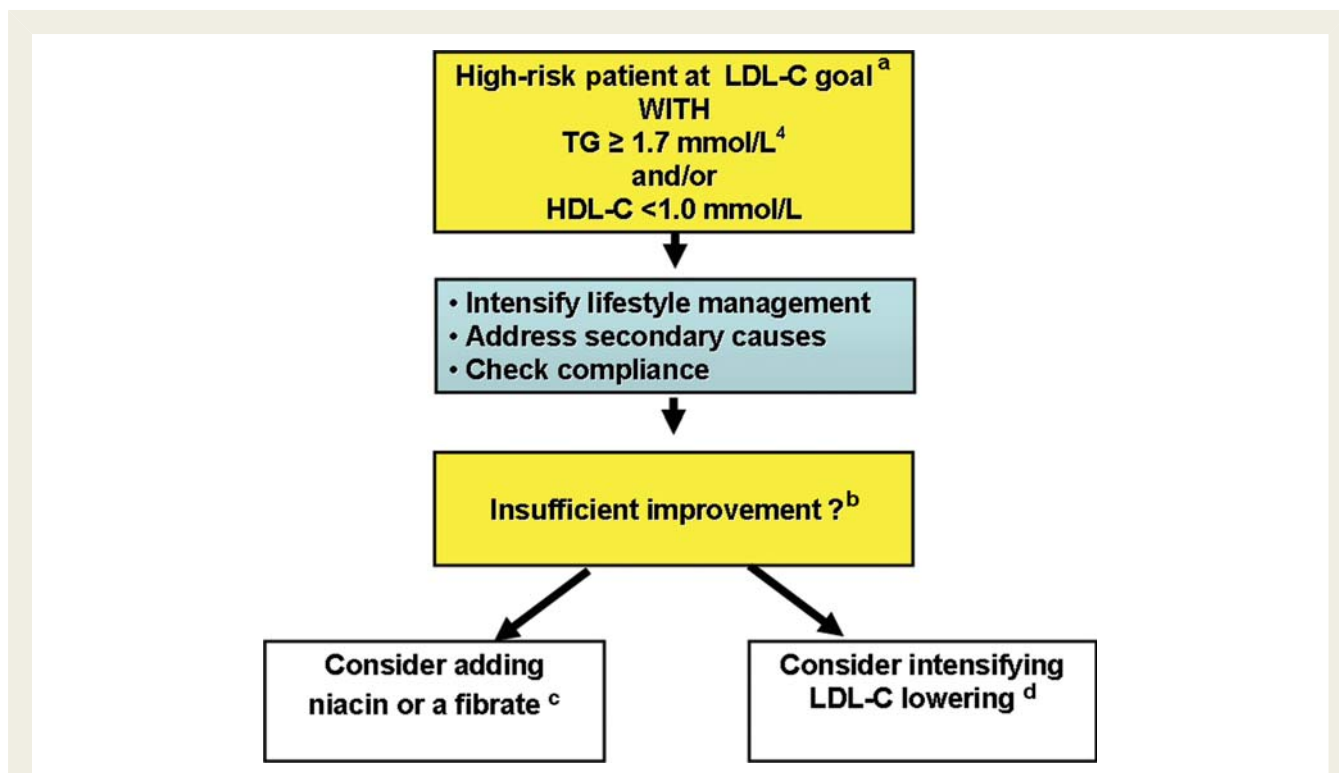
High-risk patient at LDL-C goal $^{a}$
WITH
TG ≥ 1.7 mmol/L$^{4}$
and/or
HDL-C <1.0 mmol/L

• Intensify lifestyle management
• Address secondary causes
• Check compliance

Insufficient improvement ?$^{b}$

Consider adding niacin or a fibrate $^{c}$

Consider intensifying LDL-C lowering $^{d}$